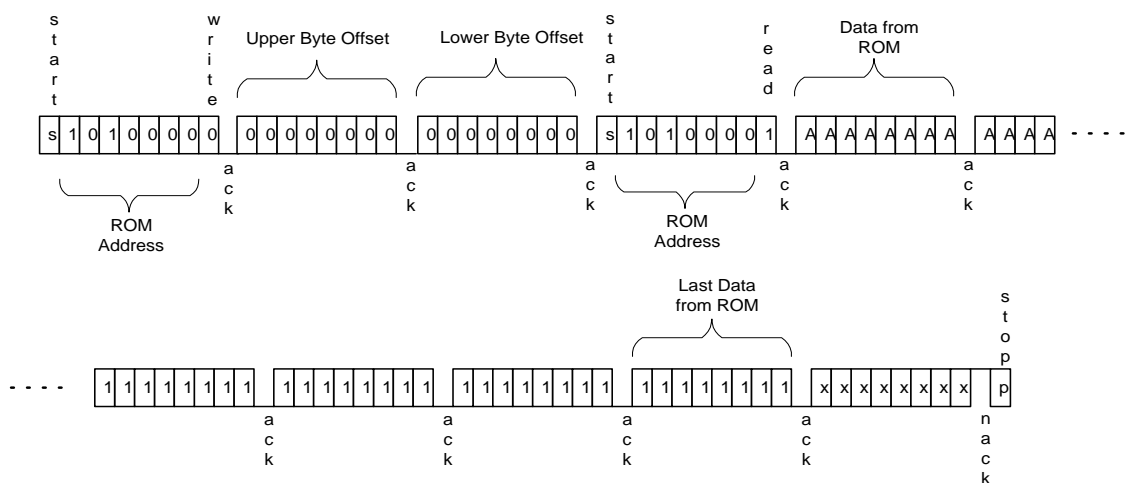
start

write

Upper Byte Offset

Lower Byte Offset

start

read

Data from ROM

| s | 1 | 0 | 1 | 0 | 0 | 0 | 0 | 0 |
|---|---|---|---|---|---|---|---|---|

ack

| 0 | 0 | 0 | 0 | 0 | 0 | 0 | 0 |
|---|---|---|---|---|---|---|---|

ack

| 0 | 0 | 0 | 0 | 0 | 0 | 0 | 0 |
|---|---|---|---|---|---|---|---|

ack

| s | 1 | 0 | 1 | 0 | 0 | 0 | 0 | 1 |
|---|---|---|---|---|---|---|---|---|

ack

| A | A | A | A | A | A | A | A |
|---|---|---|---|---|---|---|---|

ack

| A | A | A | A |
|---|---|---|---|

. . . .

ROM Address

ROM Address

Last Data from ROM

stop

. . . .

| 1 | 1 | 1 | 1 | 1 | 1 | 1 | 1 |
|---|---|---|---|---|---|---|---|

ack

| 1 | 1 | 1 | 1 | 1 | 1 | 1 | 1 |
|---|---|---|---|---|---|---|---|

ack

| 1 | 1 | 1 | 1 | 1 | 1 | 1 | 1 |
|---|---|---|---|---|---|---|---|

ack

| 1 | 1 | 1 | 1 | 1 | 1 | 1 | 1 |
|---|---|---|---|---|---|---|---|

ack

| x | x | x | x | x | x | x | x |
|---|---|---|---|---|---|---|---|

nack

| p |
|---|